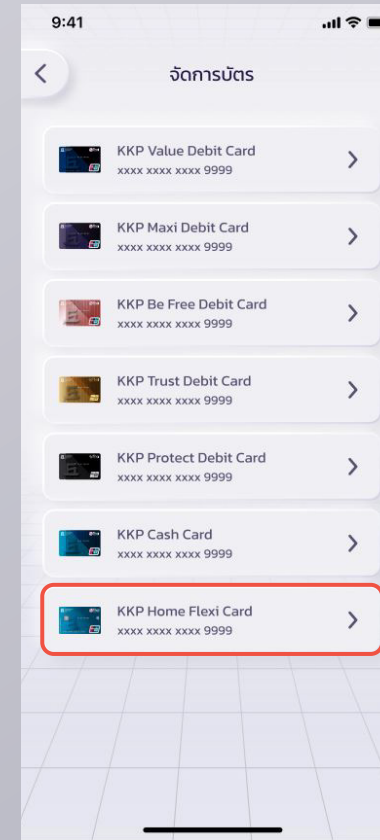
9:41

จัดการบัตร

KKP Value Debit Card
xxxx xxxx xxxx 9999

KKP Maxi Debit Card
xxxx xxxx xxxx 9999

KKP Be Free Debit Card
xxxx xxxx xxxx 9999

KKP Trust Debit Card
xxxx xxxx xxxx 9999

KKP Protect Debit Card
xxxx xxxx xxxx 9999

KKP Cash Card
xxxx xxxx xxxx 9999

KKP Home Flexi Card
xxxx xxxx xxxx 9999